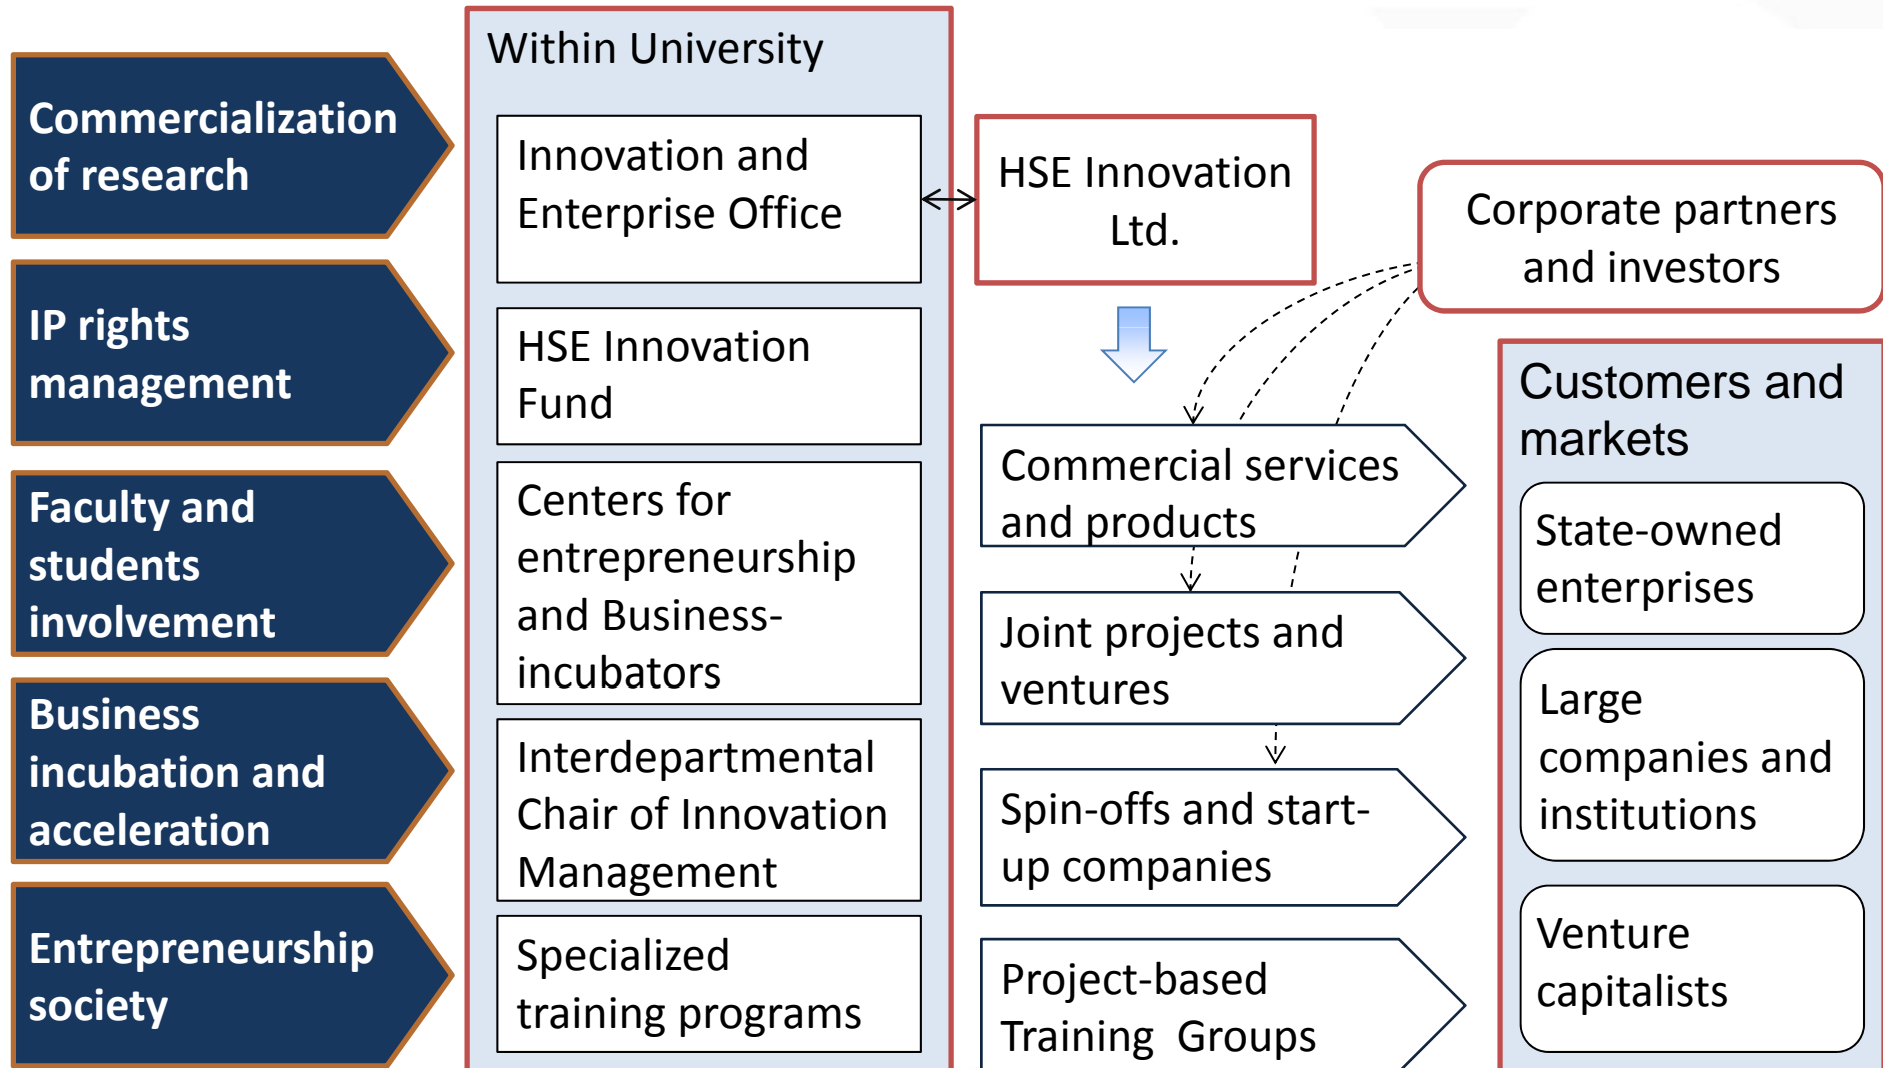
Commercialization of research

IP rights management

Faculty and students involvement

Business incubation and acceleration

Entrepreneurship society

Within University

Innovation and Enterprise Office

HSE Innovation Fund

Centers for entrepreneurship and Business-incubators

Interdepartmental Chair of Innovation Management

Specialized training programs

HSE Innovation Ltd.

Corporate partners and investors

Commercial services and products

Joint projects and ventures

Spin-offs and start-up companies

Project-based Training Groups

Customers and markets

State-owned enterprises

Large companies and institutions

Venture capitalists